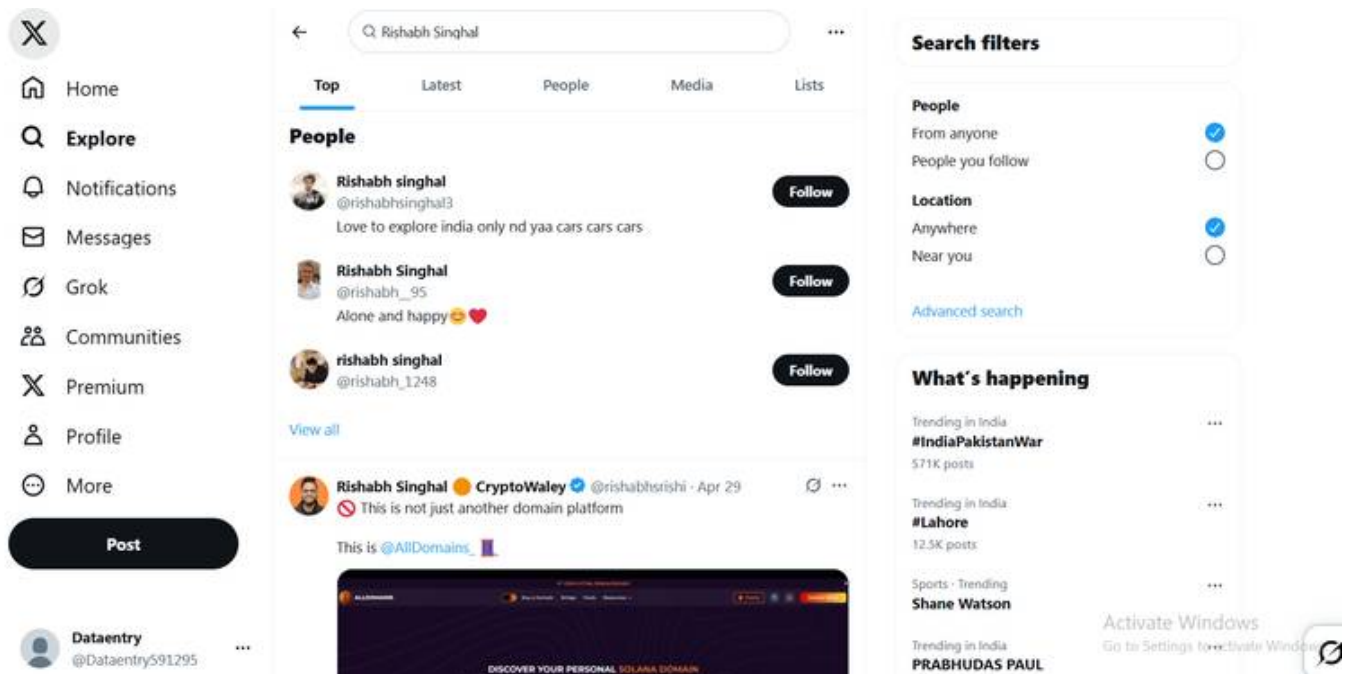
Home

Explore

Notifications

Messages

Grok

Communities

Premium

Profile

More

Post

Dataentry
@Dataentry591295

Rishabh Singhal

Top Latest People Media Lists

People

Rishabh singhal
@rishabhsinghal3
Love to explore india only nd yaa cars cars cars
Follow

Rishabh Singhal
@rishabh__95
Alone and happy😊❤️
Follow

rishabh singhal
@rishabh_1248
Follow

View all

Rishabh Singhal 🟠 CryptoWaley @rishabhsrishi · Apr 29
🚫 This is not just another domain platform

This is @AllDomains_

DISCOVER YOUR PERSONAL SOLANA DOMAIN

Search filters

People
From anyone
People you follow

Location
Anywhere
Near you

Advanced search

What's happening

Trending in India
#IndiaPakistanWar
571K posts

Trending in India
#Lahore
12.5K posts

Sports · Trending
Shane Watson

Trending in India
PRABHUDAS PAUL

Activate Windows
Go to Settings to activate Windows.